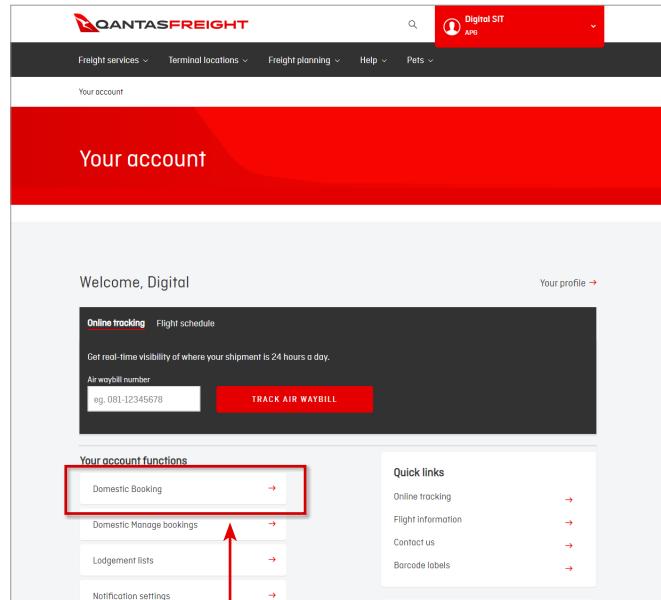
QANTASFREIGHT

Digital SIT
APG

Freight services ⌄ Terminal locations ⌄ Freight planning ⌄ Help ⌄ Pets ⌄

Your account

Your account

Welcome, Digital

Your profile →

Online tracking Flight schedule

Get real-time visibility of where your shipment is 24 hours a day.

Air waybill number

eg. 081-12345678

TRACK AIR WAYBILL

Your account functions

Domestic Booking →

Domestic Manage bookings →

Lodgement lists →

Notification settings →

Quick links

Online tracking →

Flight information →

Contact us →

Barcode labels →